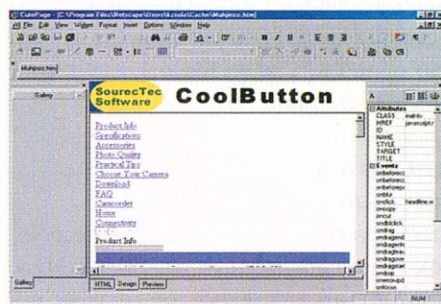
CutePage - [C:\Program Files\Netscape\Users\kasila\Cache\Muhjeec.htm]
File Edit View Widget Format Insert Options Window Help
Muhjeec.htm
Gallery
SourecTec Software
CoolButton
Product Info
Specifications
Accessories
Photo Quality
Practical Tips
Choose Your Camera
Download
FAQ
Camcorder
Home
Connectivity
Product Info
Gallery
HTML Design Preview
Attributes
CLASS
HREF
ID
NAME
STYLE
TARGET
TITLE
Events
onbeforecc
onbeforecu
onbeforepa
onblur
onclick
oncopy
oncut
ondblclick
ondrag
ondragend
ondragente
ondragleave
ondragover
ondragstart
ondrop
onerrorupd
onfocus
NUM